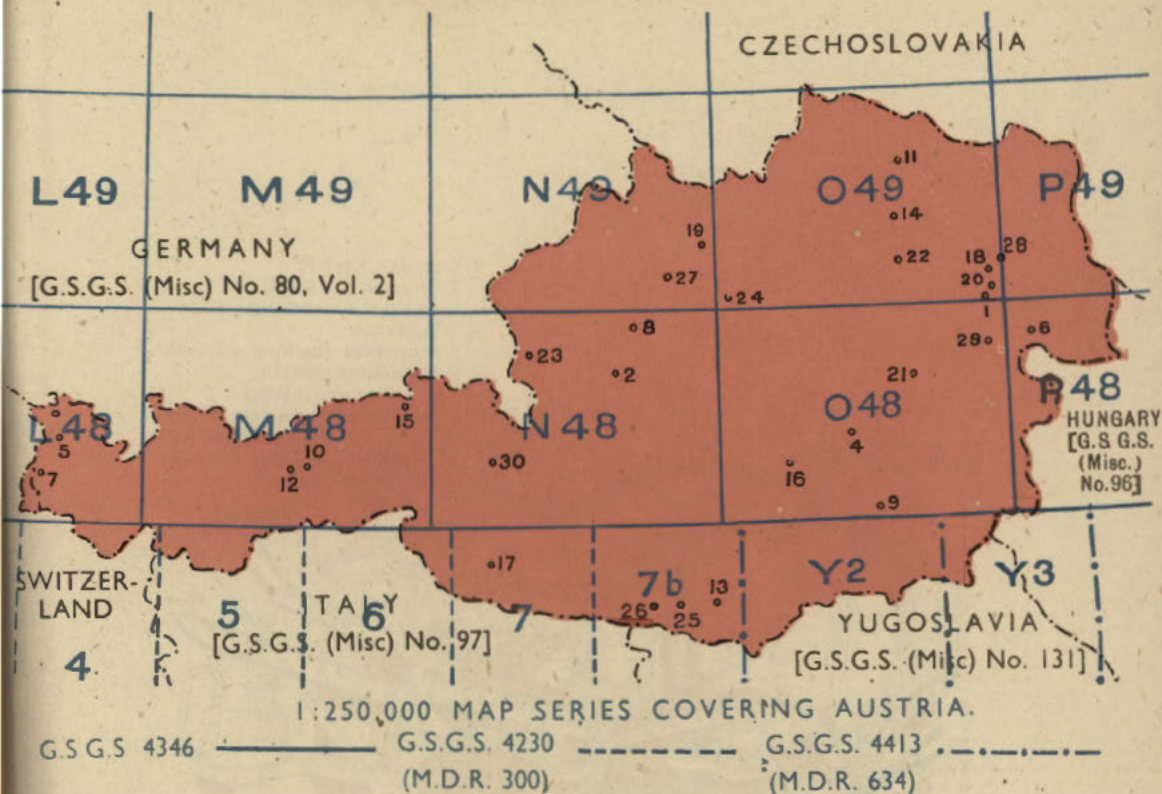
CZECHOSLOVAKIA

L49 M49 N49 O49 P49

GERMANY
[G.S.G.S. (Misc) No. 80, Vol. 2]

11
14
19
22
18
28
27
24
20
1
8
6
29
23
2
21
3
L48 M48 N48 O48 P48
15
5
10
4
7
12
30
16
9

HUNGARY
[G.S G.S. (Misc.) No.96]

SWITZER-LAND
4
5
ITALY
6
[G.S.G.S. (Misc) No. 97]
7
17
7b
13
26
25
Y2
Y3
YUGOSLAVIA
[G.S.G.S. (Misc) No. 131]

1:250,000 MAP SERIES COVERING AUSTRIA.

G.S.G.S 4346
G.S.G.S. 4230
(M.D.R. 300)
G.S.G.S. 4413
(M.D.R. 634)